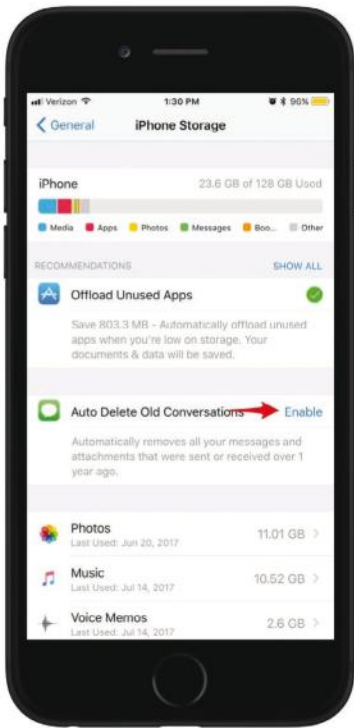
Verizon 1:30 PM 96%

General iPhone Storage

iPhone 23.6 GB of 128 GB Used

Media Apps Photos Messages Boo... Other

RECOMMENDATIONS SHOW ALL

Offload Unused Apps

Save 803.3 MB - Automatically offload unused apps when you're low on storage. Your documents & data will be saved.

Auto Delete Old Conversations Enable

Automatically removes all your messages and attachments that were sent or received over 1 year ago.

Photos
Last Used: Jun 20, 2017
11.01 GB

Music
Last Used: Jul 14, 2017
10.52 GB

Voice Memos
Last Used: Jul 14, 2017
2.6 GB